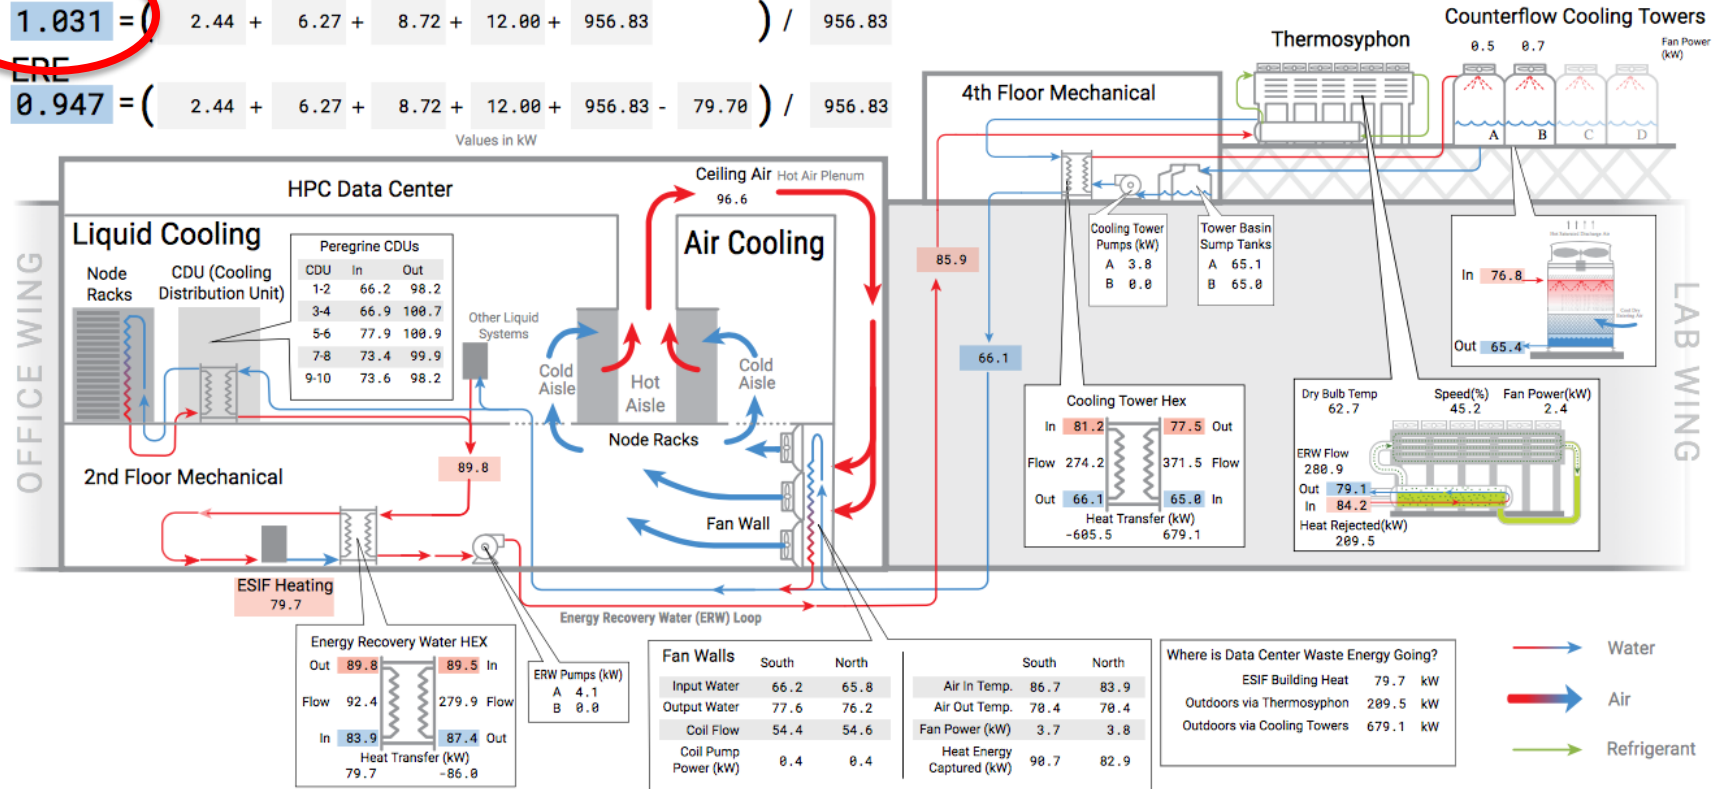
1.031 = ( 2.44 + 6.27 + 8.72 + 12.00 + 956.83 ) / 956.83

ERE

0.947 = ( 2.44 + 6.27 + 8.72 + 12.00 + 956.83 - 79.70 ) / 956.83

Values in kW

Thermosyphon

Counterflow Cooling Towers

0.5 0.7

Fan Power (kW)

A B C D

4th Floor Mechanical

HPC Data Center

Ceiling Air Hot Air Plenum

96.6

Liquid Cooling

Node Racks

CDU (Cooling Distribution Unit)

Peregrine CDUs

| CDU | In | Out |
|---|---|---|
| 1-2 | 66.2 | 98.2 |
| 3-4 | 66.9 | 100.7 |
| 5-6 | 77.9 | 100.9 |
| 7-8 | 73.4 | 99.9 |
| 9-10 | 73.6 | 98.2 |

Other Liquid Systems

Air Cooling

Cold Aisle

Hot Aisle

Cold Aisle

Node Racks

85.9

Cooling Tower Pumps (kW)
A 3.8
B 0.0

Tower Basin Sump Tanks
A 65.1
B 65.0

In 76.8

Out 65.4

LAB WING

OFFICE WING

66.1

2nd Floor Mechanical

89.8

Fan Wall

Cooling Tower Hex

| | | | |
|---|---|---|---|
| In | 81.2 | 77.5 | Out |
| Flow | 274.2 | 371.5 | Flow |
| Out | 66.1 | 65.0 | In |

Heat Transfer (kW)
-605.5 679.1

Dry Bulb Temp 62.7

Speed(%) 45.2

Fan Power(kW) 2.4

ERW Flow 280.9

Out 79.1

In 84.2

Heat Rejected(kW) 209.5

ESIF Heating
79.7

Energy Recovery Water (ERW) Loop

Energy Recovery Water HEX

| | | | |
|---|---|---|---|
| Out | 89.8 | 89.5 | In |
| Flow | 92.4 | 279.9 | Flow |
| In | 83.9 | 87.4 | Out |

Heat Transfer (kW)
79.7 -86.0

ERW Pumps (kW)
A 4.1
B 0.0

Fan Walls

| | South | North |
|---|---|---|
| Input Water | 66.2 | 65.8 |
| Output Water | 77.6 | 76.2 |
| Coil Flow | 54.4 | 54.6 |
| Coil Pump Power (kW) | 0.4 | 0.4 |

| | South | North |
|---|---|---|
| Air In Temp. | 86.7 | 83.9 |
| Air Out Temp. | 70.4 | 70.4 |
| Fan Power (kW) | 3.7 | 3.8 |
| Heat Energy Captured (kW) | 90.7 | 82.9 |

Where is Data Center Waste Energy Going?

| | | |
|---|---|---|
| ESIF Building Heat | 79.7 | kW |
| Outdoors via Thermosyphon | 209.5 | kW |
| Outdoors via Cooling Towers | 679.1 | kW |

Water

Air

Refrigerant